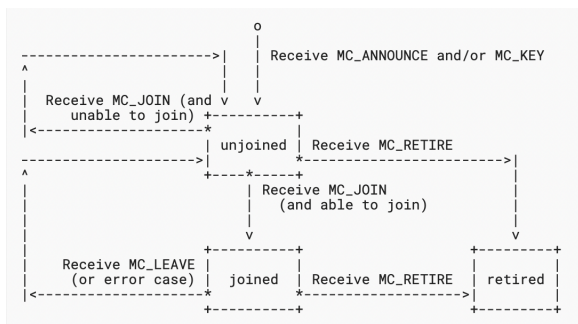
Receive MC_ANNOUNCE and/or MC_KEY

Receive MC_JOIN (and unable to join)

unjoined

Receive MC_RETIRE

Receive MC_JOIN (and able to join)

Receive MC_LEAVE (or error case)

joined

Receive MC_RETIRE

retired